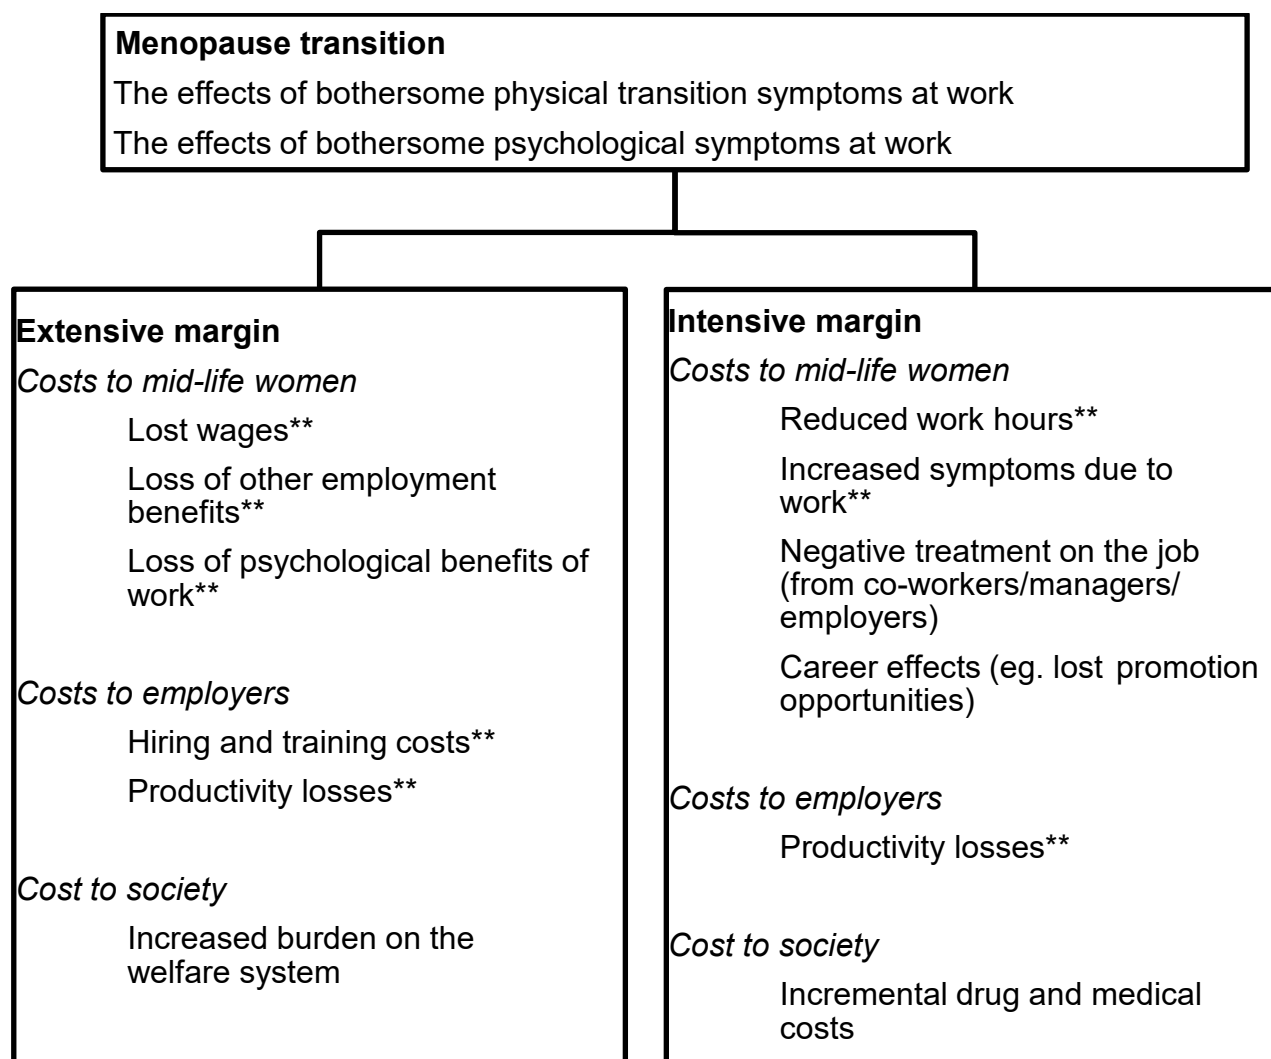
**Menopause transition**

The effects of bothersome physical transition symptoms at work

The effects of bothersome psychological symptoms at work

**Extensive margin**

*Costs to mid-life women*

Lost wages**

Loss of other employment benefits**

Loss of psychological benefits of work**

*Costs to employers*

Hiring and training costs**

Productivity losses**

*Cost to society*

Increased burden on the welfare system

**Intensive margin**

*Costs to mid-life women*

Reduced work hours**

Increased symptoms due to work**

Negative treatment on the job (from co-workers/managers/ employers)

Career effects (eg. lost promotion opportunities)

*Costs to employers*

Productivity losses**

*Cost to society*

Incremental drug and medical costs